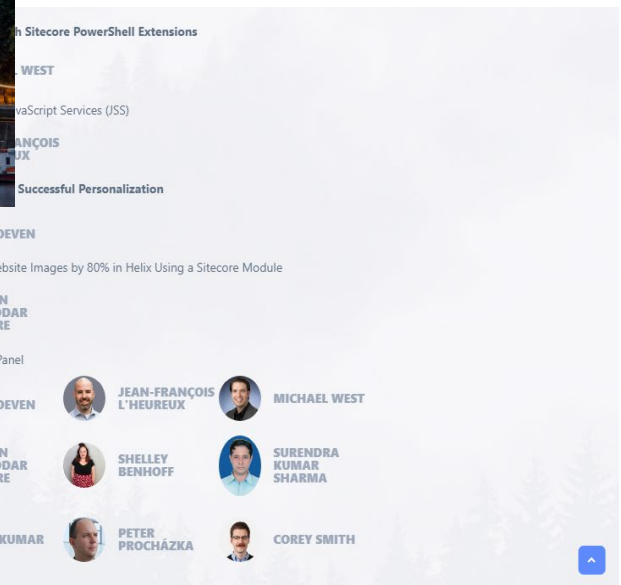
h Sitecore PowerShell Extensions

L WEST

vaScript Services (JSS)

ANÇOIS
UX

Successful Personalization

DEVEN

ebsite Images by 80% in Helix Using a Sitecore Module

N
ODAR
RE

Panel

DEVEN

JEAN-FRANÇOIS L'HEUREUX

MICHAEL WEST

N
ODAR
RE

SHELLEY BENHOFF

SURENDRA KUMAR SHARMA

KUMAR

PETER PROCHÁZKA

COREY SMITH